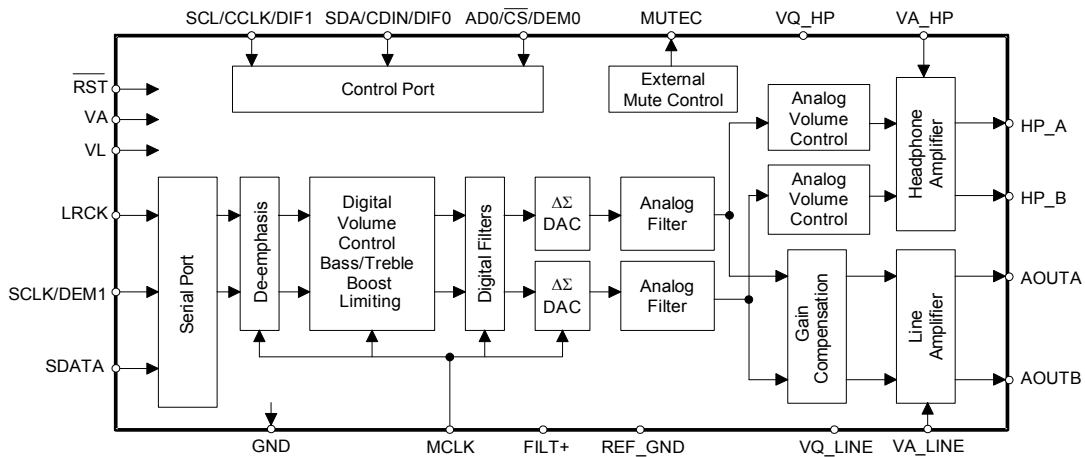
SCL/CCLK/DIF1 SDA/CDIN/DIF0 AD0/$\overline{CS}$/DEM0 MUTEC VQ_HP VA_HP

Control Port

External Mute Control

$\overline{RST}$

VA

VL

LRCK

SCLK/DEM1

SDATA

Serial Port

De-emphasis

Digital Volume Control Bass/Treble Boost Limiting

Digital Filters

$\Delta\Sigma$ DAC

$\Delta\Sigma$ DAC

Analog Filter

Analog Filter

Analog Volume Control

Analog Volume Control

Headphone Amplifier

Gain Compensation

Line Amplifier

HP_A

HP_B

AOUTA

AOUTB

GND MCLK FILT+ REF_GND VQ_LINE VA_LINE